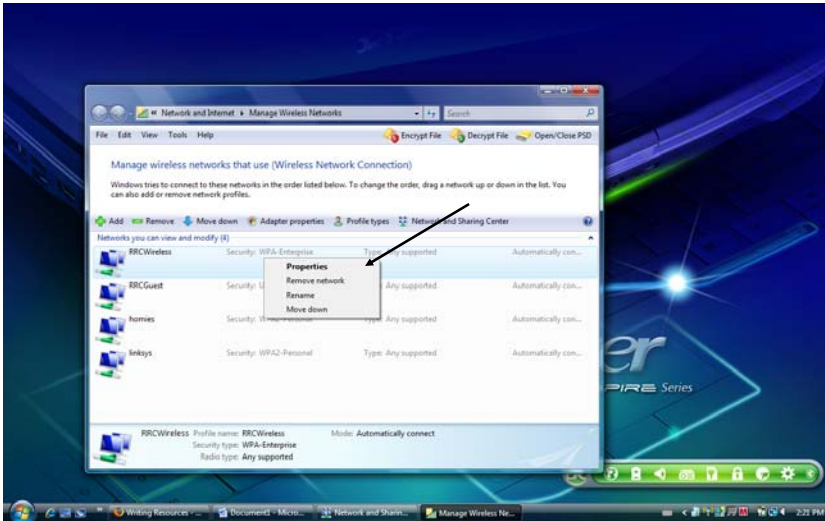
« Network and Internet ▸ Manage Wireless Networks

Search

File Edit View Tools Help

Encrypt File Decrypt File Open/Close PSD

Manage wireless networks that use (Wireless Network Connection)

Windows tries to connect to these networks in the order listed below. To change the order, drag a network up or down in the list. You can also add or remove network profiles.

Add Remove Move down Adapter properties Profile types Network and Sharing Center

Networks you can view and modify (4)

RRCWireless Security: WPA-Enterprise Type: Any supported Automatically con...

Properties
Remove network
Rename
Move down

RRCGuest Security: U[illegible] Type: Any supported Automatically con...

homies Security: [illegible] Type: Any supported Automatically con...

linksys Security: WPA2-Personal Type: Any supported Automatically con...

RRCWireless Profile name: RRCWireless Mode: Automatically connect
Security type: WPA-Enterprise
Radio type: Any supported

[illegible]er
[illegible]PIRE Series

Writing Resources - ... Document1 - Micro... Network and Sharin... Manage Wireless Ne...

2:21 PM